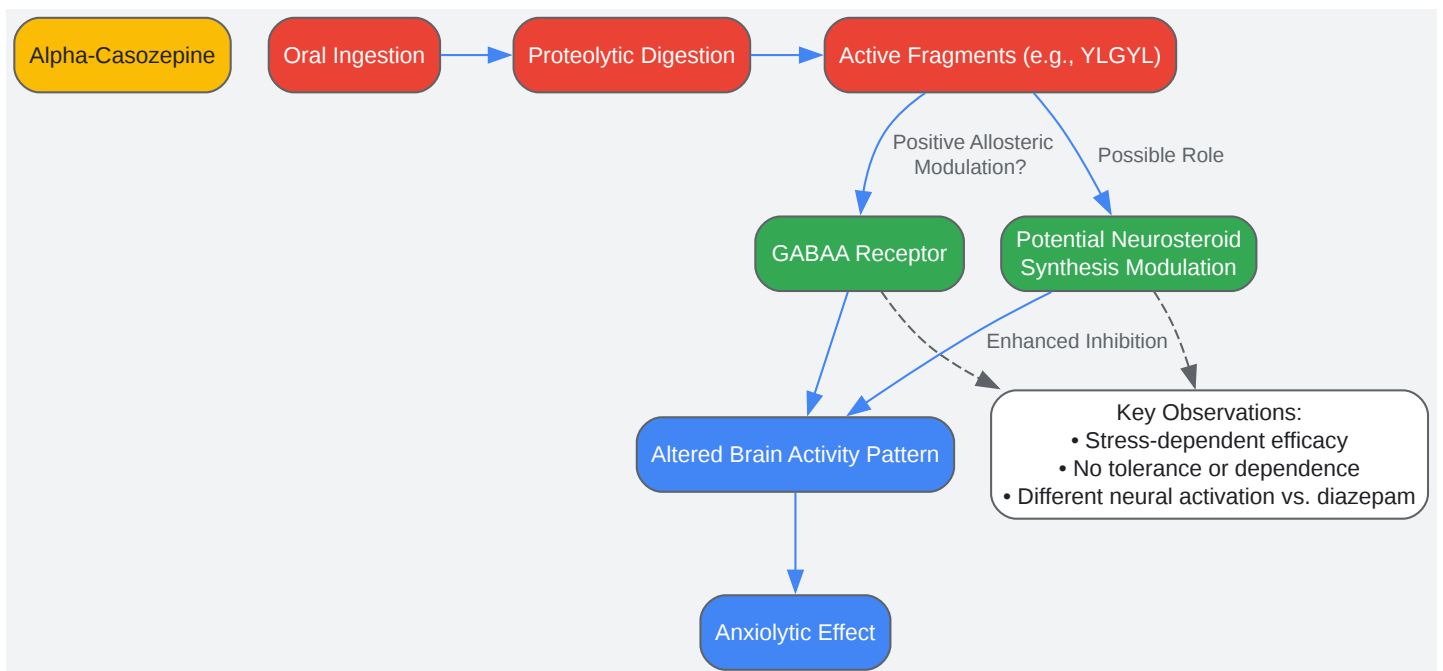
Alpha-Casozepine

Oral Ingestion

Proteolytic Digestion

Active Fragments (e.g., YLGYL)

Positive Allosteric Modulation?

Possible Role

GABAA Receptor

Potential Neurosteroid Synthesis Modulation

Enhanced Inhibition

Altered Brain Activity Pattern

Key Observations:
• Stress-dependent efficacy
• No tolerance or dependence
• Different neural activation vs. diazepam

Anxiolytic Effect